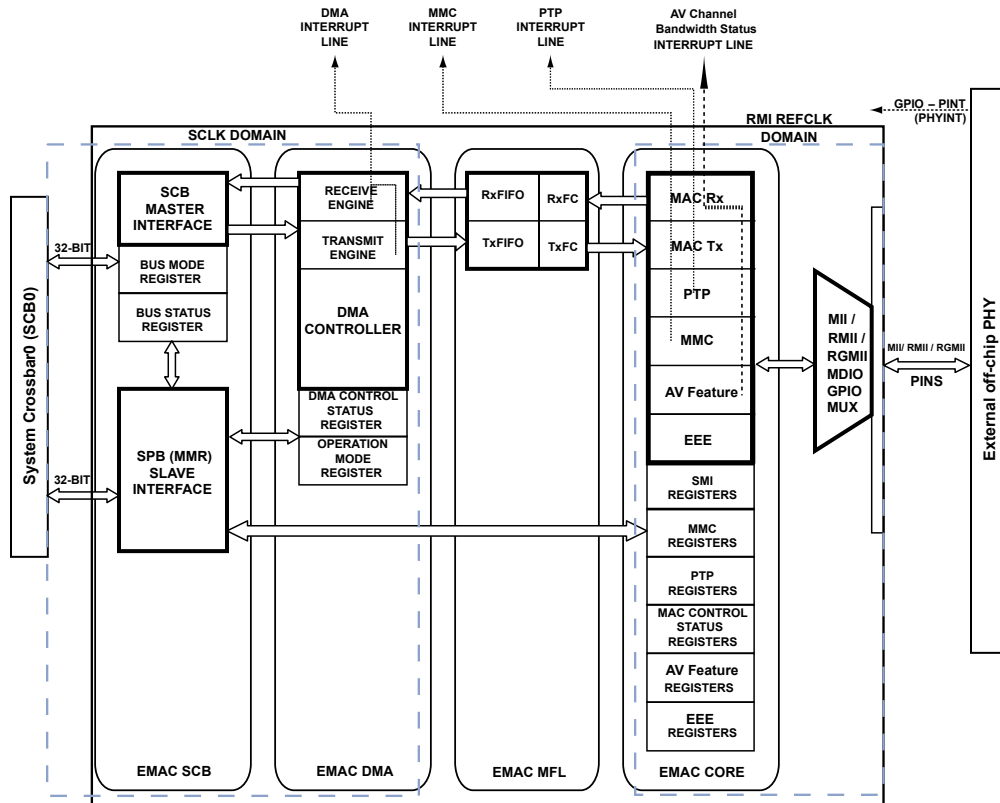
DMA INTERRUPT LINE

MMC INTERRUPT LINE

PTP INTERRUPT LINE

AV Channel Bandwidth Status INTERRUPT LINE

GPIO – PINT (PHYINT)

RMI REFCLK DOMAIN

SCLK DOMAIN

System Crossbar0 (SCB0)

32-BIT

32-BIT

SCB MASTER INTERFACE

BUS MODE REGISTER

BUS STATUS REGISTER

SPB (MMR) SLAVE INTERFACE

RECEIVE ENGINE

TRANSMIT ENGINE

DMA CONTROLLER

DMA CONTROL STATUS REGISTER

OPERATION MODE REGISTER

RxFIFO

RxFC

TxFIFO

TxFC

MAC Rx

MAC Tx

PTP

MMC

AV Feature

EEE

SMI REGISTERS

MMC REGISTERS

PTP REGISTERS

MAC CONTROL STATUS REGISTERS

AV Feature REGISTERS

EEE REGISTERS

MII / RMII / RGMII MDIO GPIO MUX

MII/ RMII / RGMII

PINS

External off-chip PHY

EMAC SCB

EMAC DMA

EMAC MFL

EMAC CORE